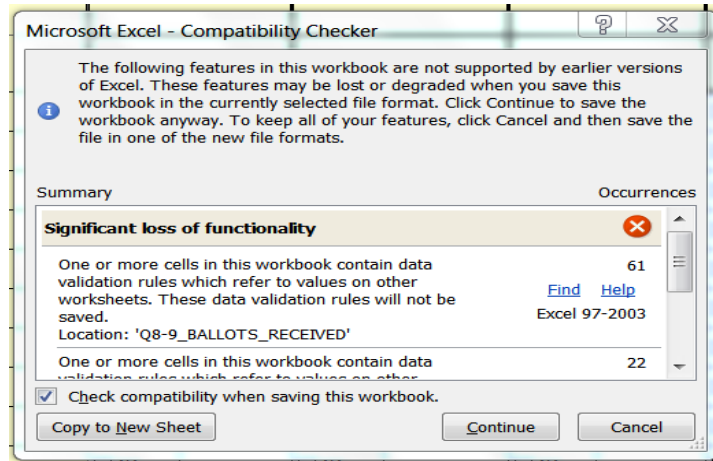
Microsoft Excel - Compatibility Checker

?

The following features in this workbook are not supported by earlier versions of Excel. These features may be lost or degraded when you save this workbook in the currently selected file format. Click Continue to save the workbook anyway. To keep all of your features, click Cancel and then save the file in one of the new file formats.

Summary

Occurrences

Significant loss of functionality

One or more cells in this workbook contain data validation rules which refer to values on other worksheets. These data validation rules will not be saved.
Location: 'Q8-9_BALLOTS_RECEIVED'

61

Find Help

Excel 97-2003

One or more cells in this workbook contain data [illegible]

22

Check compatibility when saving this workbook.

Copy to New Sheet

Continue

Cancel